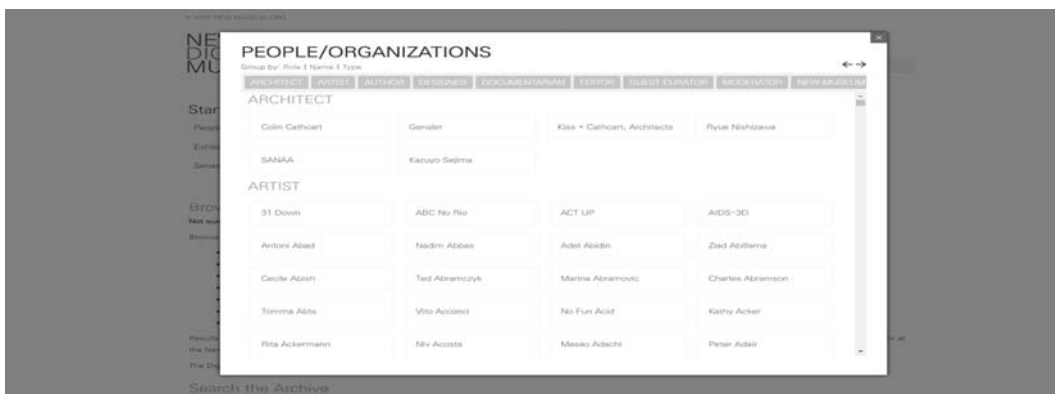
PEOPLE/ORGANIZATIONS

Group by: Role | Name | Type

←→

ARCHITECT | ARTIST | AUTHOR | DESIGNER | DOCUMENTARIAN | EDITOR | GUEST CURATOR | MODERATOR | NEW MUSEUM

ARCHITECT

Colin Cathcart | Gensler | Kiss + Cathcart, Architects | Ryue Nishizawa

SANAA | Kazuyo Sejima

ARTIST

31 Down | ABC No Rio | ACT UP | AIDS-3D

Antoni Abad | Nadim Abbas | Adel Abidin | Ziad Abillama

Cecile Abish | Ted Abramczyk | Marina Abramovic | Charles Abramson

Tomma Abts | Vito Acconci | No Fun Acid | Kathy Acker

Rita Ackermann | Niv Acosta | Masao Adachi | Peter Adair

Search the Archive